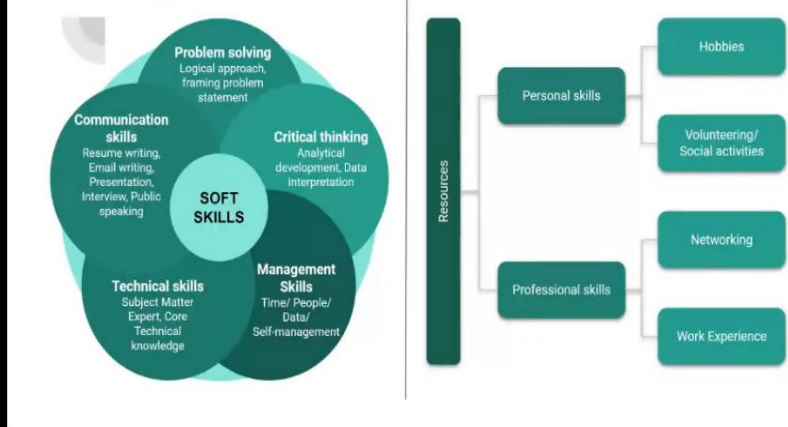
Problem solving
Logical approach, framing problem statement

Communication skills
Resume writing, Email writing, Presentation, Interview, Public speaking

Critical thinking
Analytical development, Data interpretation

SOFT SKILLS

Technical skills
Subject Matter Expert, Core Technical knowledge

Management Skills
Time/ People/ Data/ Self-management

Resources

Personal skills

Hobbies

Volunteering/ Social activities

Professional skills

Networking

Work Experience